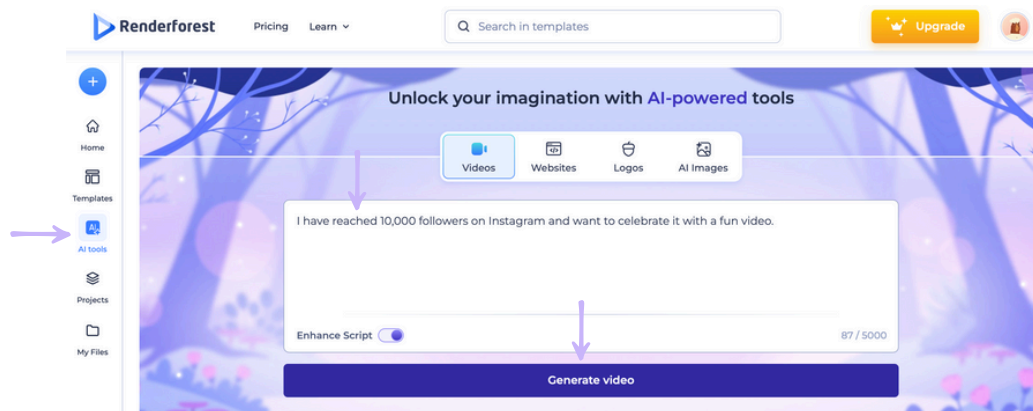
Renderforest Pricing Learn

Search in templates

Upgrade

Home

Templates

AI tools

Projects

My Files

Unlock your imagination with AI-powered tools

Videos Websites Logos AI Images

I have reached 10,000 followers on Instagram and want to celebrate it with a fun video.

Enhance Script

87 / 5000

Generate video